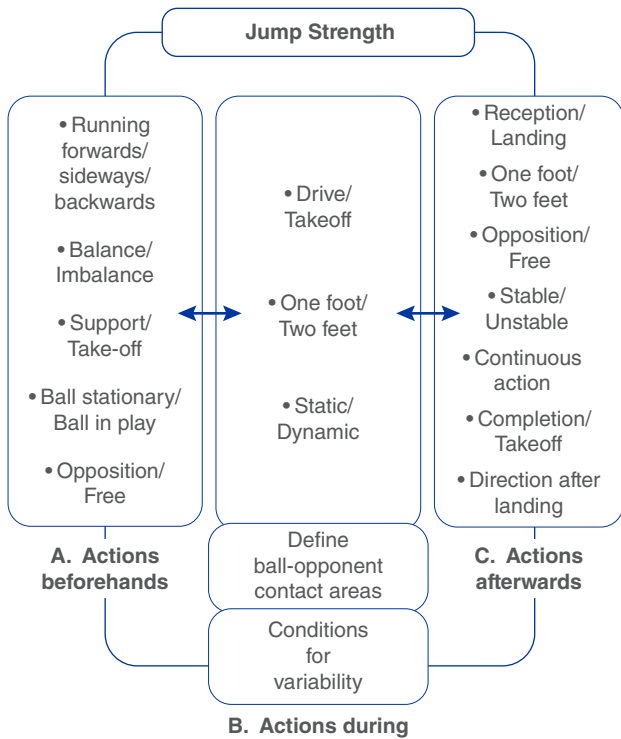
Jump Strength

• Running forwards/ sideways/ backwards

• Balance/ Imbalance

• Support/ Take-off

• Ball stationary/ Ball in play

• Opposition/ Free

A. Actions beforehands

• Drive/ Takeoff

• One foot/ Two feet

• Static/ Dynamic

Define ball-opponent contact areas

Conditions for variability

B. Actions during

• Reception/ Landing

• One foot/ Two feet

• Opposition/ Free

• Stable/ Unstable

• Continuous action

• Completion/ Takeoff

• Direction after landing

C. Actions afterwards